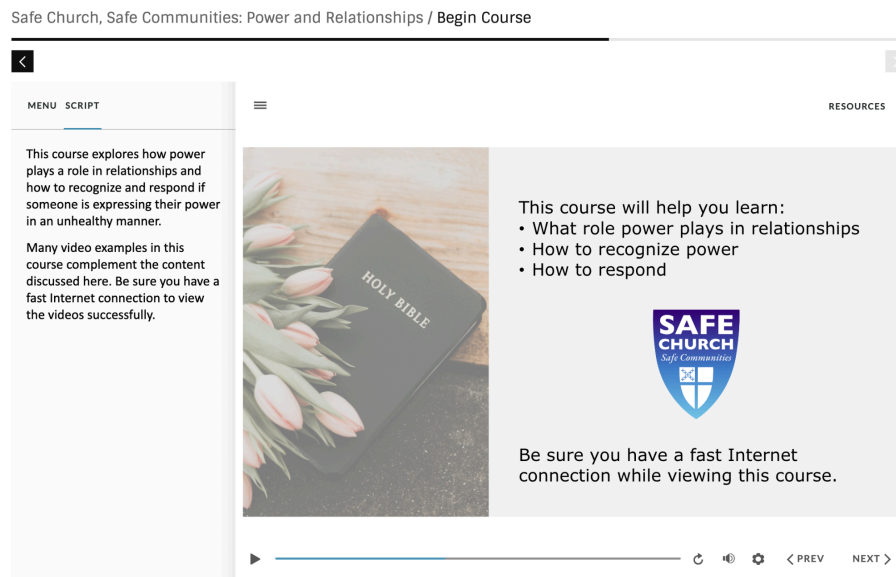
Safe Church, Safe Communities: Power and Relationships / Begin Course

MENU SCRIPT

This course explores how power plays a role in relationships and how to recognize and respond if someone is expressing their power in an unhealthy manner.

Many video examples in this course complement the content discussed here. Be sure you have a fast Internet connection to view the videos successfully.

RESOURCES

HOLY BIBLE

This course will help you learn:
• What role power plays in relationships
• How to recognize power
• How to respond

SAFE CHURCH
Safe Communities

Be sure you have a fast Internet connection while viewing this course.

PREV NEXT